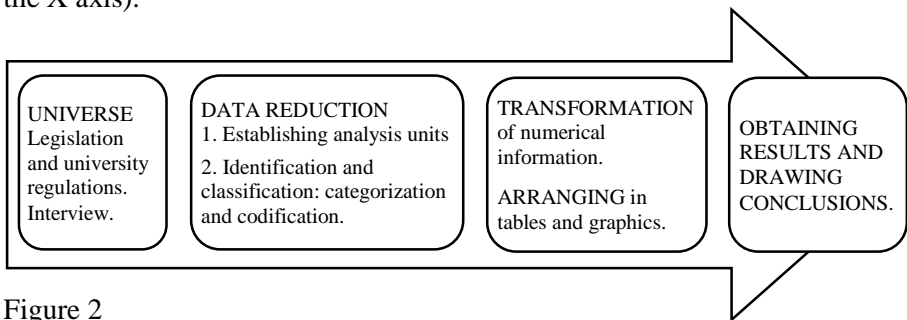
the X axis).

UNIVERSE
Legislation and university regulations.
Interview.

DATA REDUCTION
1. Establishing analysis units
2. Identification and classification: categorization and codification.

TRANSFORMATION of numerical information.
ARRANGING in tables and graphics.

OBTAINING RESULTS AND DRAWING CONCLUSIONS.

Figure 2